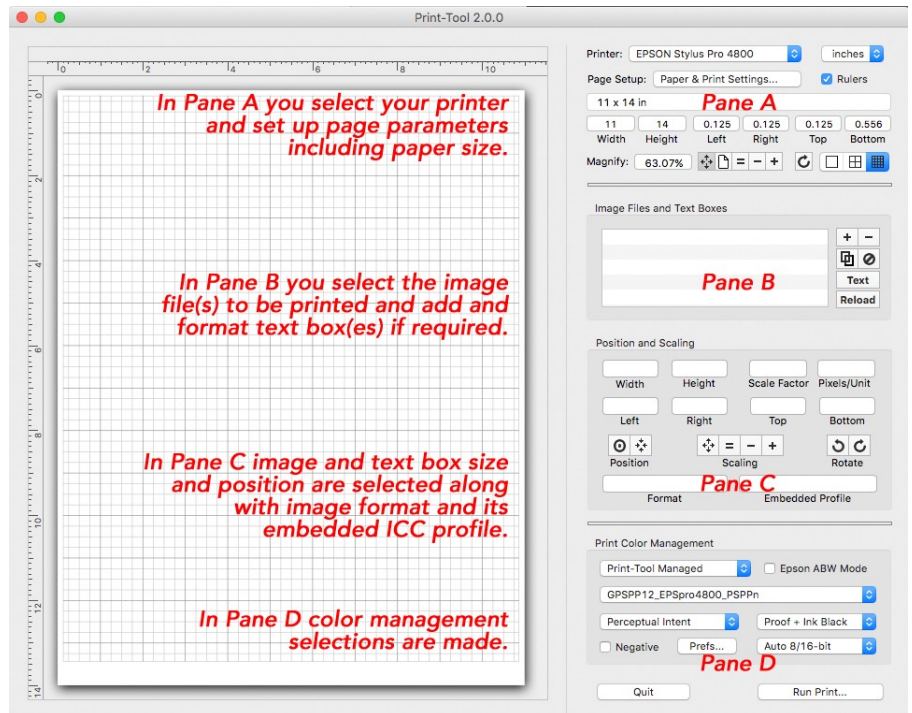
Print-Tool 2.0.0

0 2 4 6 8 10

0 2 4 6 8 10 12 14

In Pane A you select your printer and set up page parameters including paper size.

In Pane B you select the image file(s) to be printed and add and format text box(es) if required.

In Pane C image and text box size and position are selected along with image format and its embedded ICC profile.

In Pane D color management selections are made.

Printer: EPSON Stylus Pro 4800 inches

Page Setup: Paper & Print Settings... Rulers

11 x 14 in Pane A

| 11 | 14 | 0.125 | 0.125 | 0.125 | 0.556 |
|---|---|---|---|---|---|
| Width | Height | Left | Right | Top | Bottom |

Magnify: 63.07% = − +

Image Files and Text Boxes

+ −

Pane B

Text

Reload

Position and Scaling

Width Height Scale Factor Pixels/Unit

Left Right Top Bottom

= − +

Position Scaling Rotate

Pane C

Format Embedded Profile

Print Color Management

Print-Tool Managed Epson ABW Mode

GPSPP12_EPSpro4800_PSPPn

Perceptual Intent Proof + Ink Black

Negative Prefs... Auto 8/16-bit

Pane D

Quit Run Print...